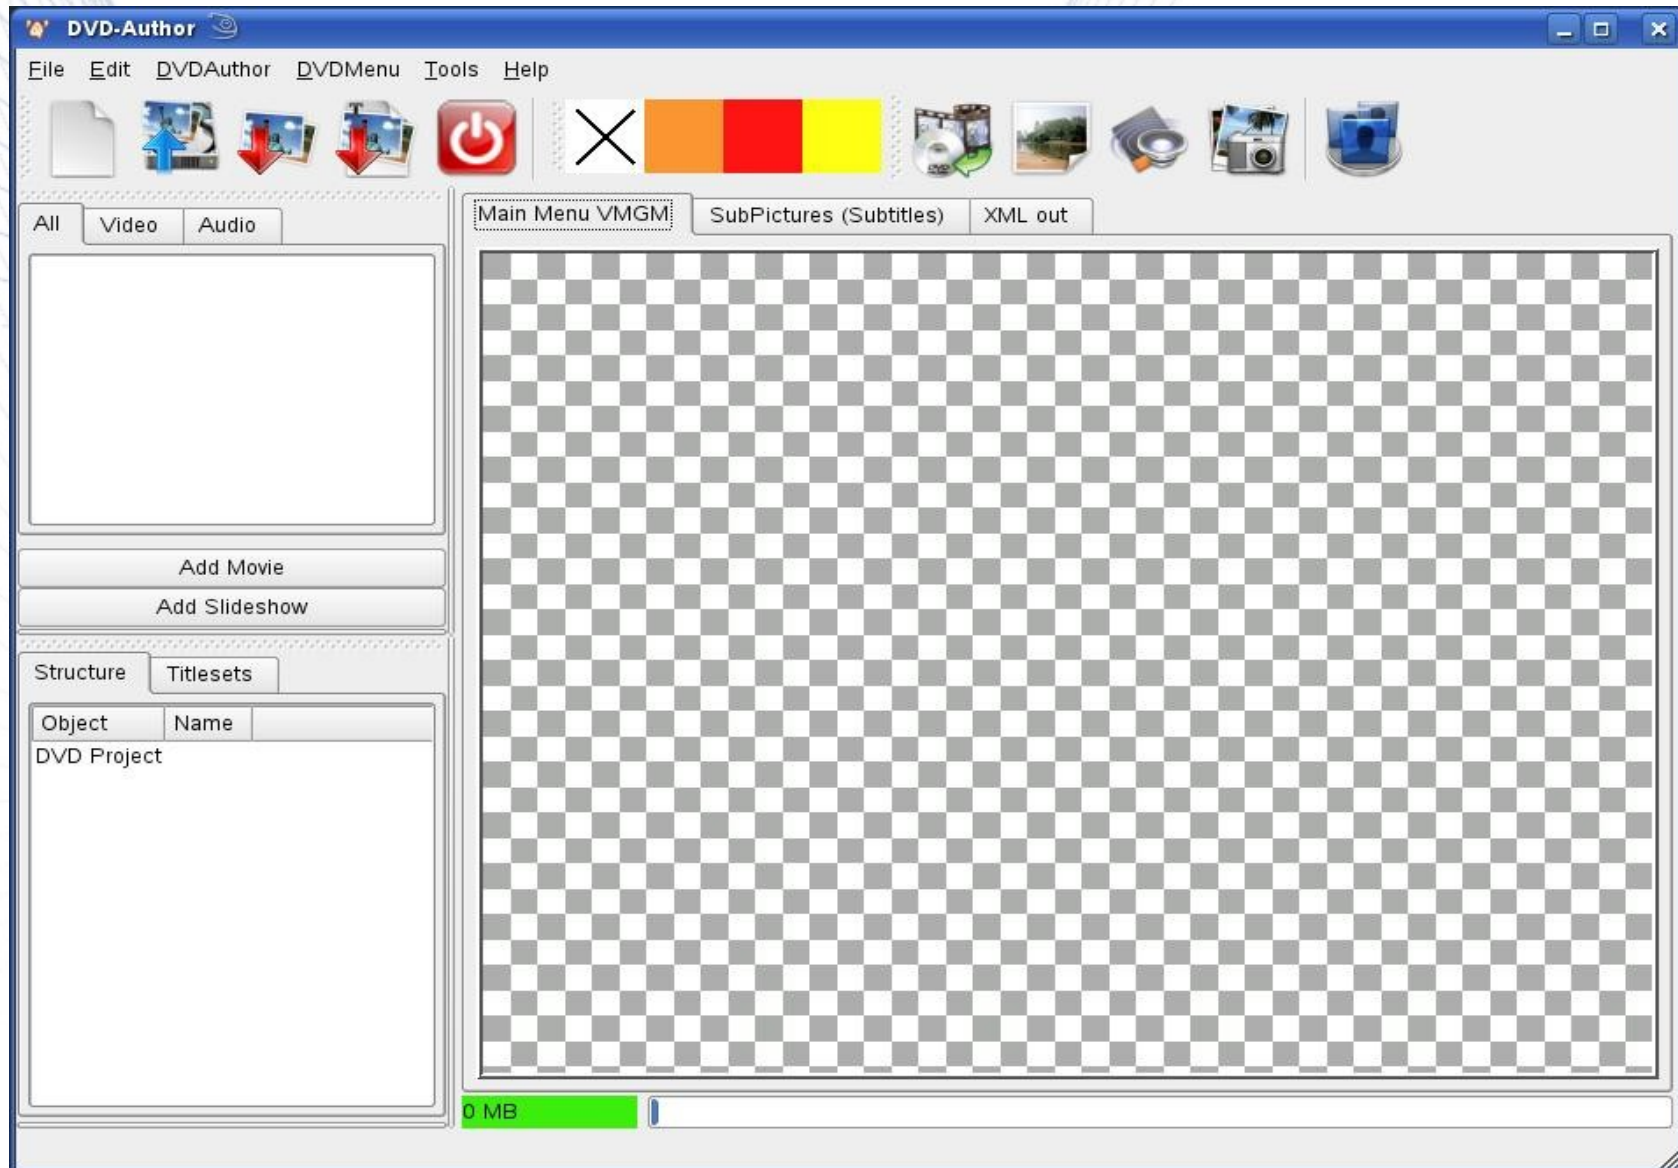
DVD-Author

File Edit DVDAuthor DVDMenu Tools Help

All Video Audio

Add Movie
Add Slideshow

Structure Titlesets

| Object | Name |
|---|---|
| DVD Project | |

Main Menu VMGM SubPictures (Subtitles) XML out

0 MB